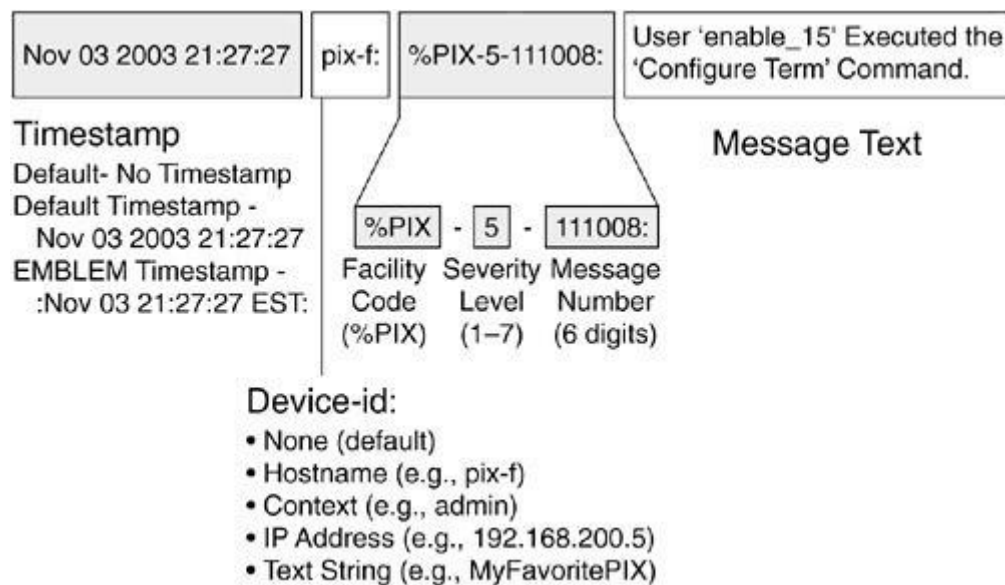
Nov 03 2003 21:27:27

pix-f:

%PIX-5-111008:

User 'enable_15' Executed the 'Configure Term' Command.

Timestamp
Default- No Timestamp
Default Timestamp - Nov 03 2003 21:27:27
EMBLEM Timestamp - :Nov 03 21:27:27 EST:

%PIX - 5 - 111008:

Facility Code (%PIX)

Severity Level (1–7)

Message Number (6 digits)

Message Text

Device-id:
• None (default)
• Hostname (e.g., pix-f)
• Context (e.g., admin)
• IP Address (e.g., 192.168.200.5)
• Text String (e.g., MyFavoritePIX)